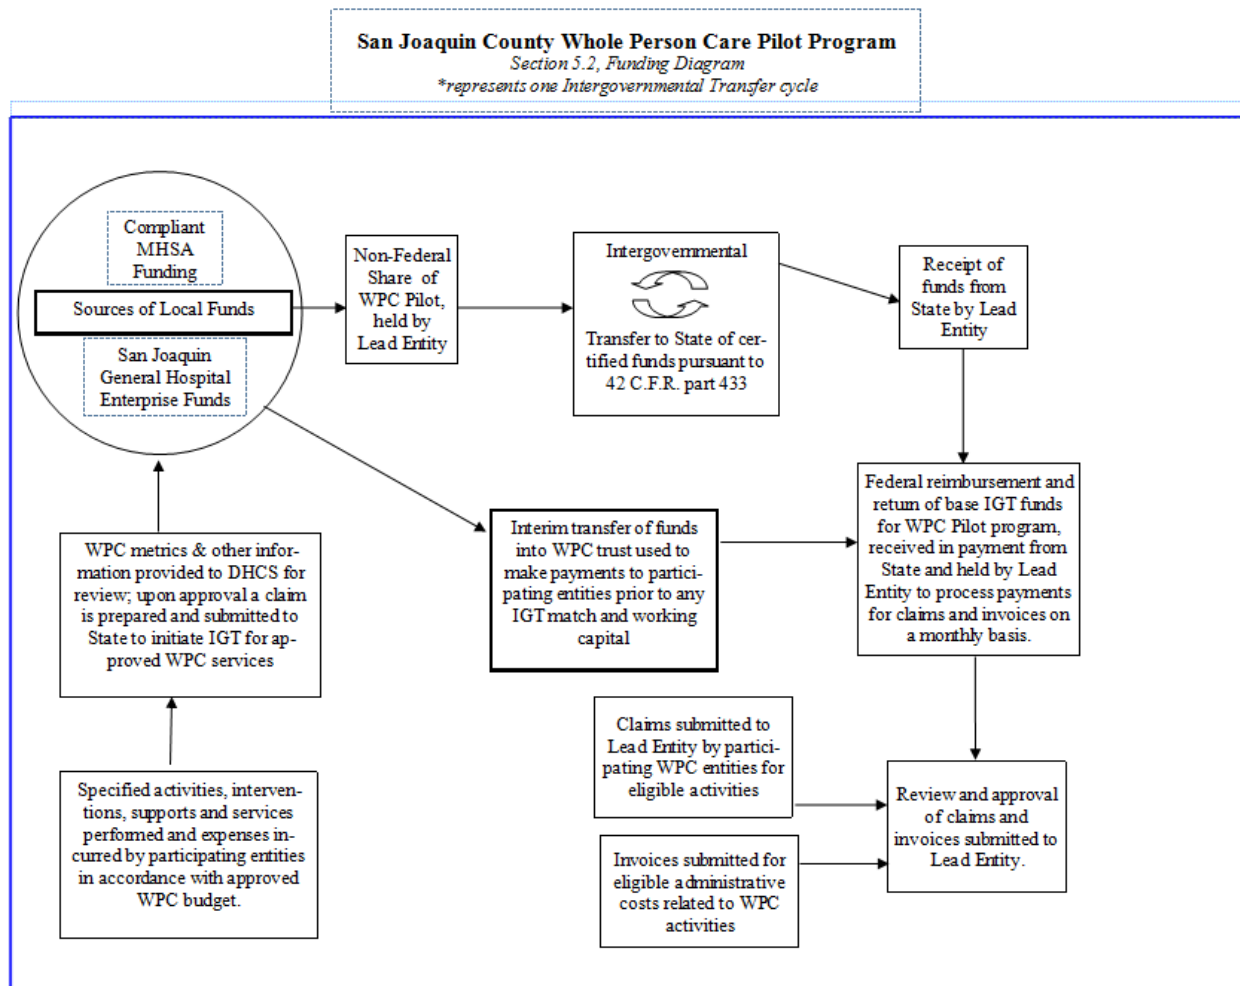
San Joaquin County Whole Person Care Pilot Program
Section 5.2, Funding Diagram
*represents one Intergovernmental Transfer cycle

Compliant MHSA Funding

Sources of Local Funds

San Joaquin General Hospital Enterprise Funds

Non-Federal Share of WPC Pilot, held by Lead Entity

Intergovernmental

Transfer to State of certified funds pursuant to 42 C.F.R. part 433

Receipt of funds from State by Lead Entity

Federal reimbursement and return of base IGT funds for WPC Pilot program, received in payment from State and held by Lead Entity to process payments for claims and invoices on a monthly basis.

Interim transfer of funds into WPC trust used to make payments to participating entities prior to any IGT match and working capital

WPC metrics & other information provided to DHCS for review; upon approval a claim is prepared and submitted to State to initiate IGT for approved WPC services

Specified activities, interventions, supports and services performed and expenses incurred by participating entities in accordance with approved WPC budget.

Claims submitted to Lead Entity by participating WPC entities for eligible activities

Invoices submitted for eligible administrative costs related to WPC activities

Review and approval of claims and invoices submitted to Lead Entity.